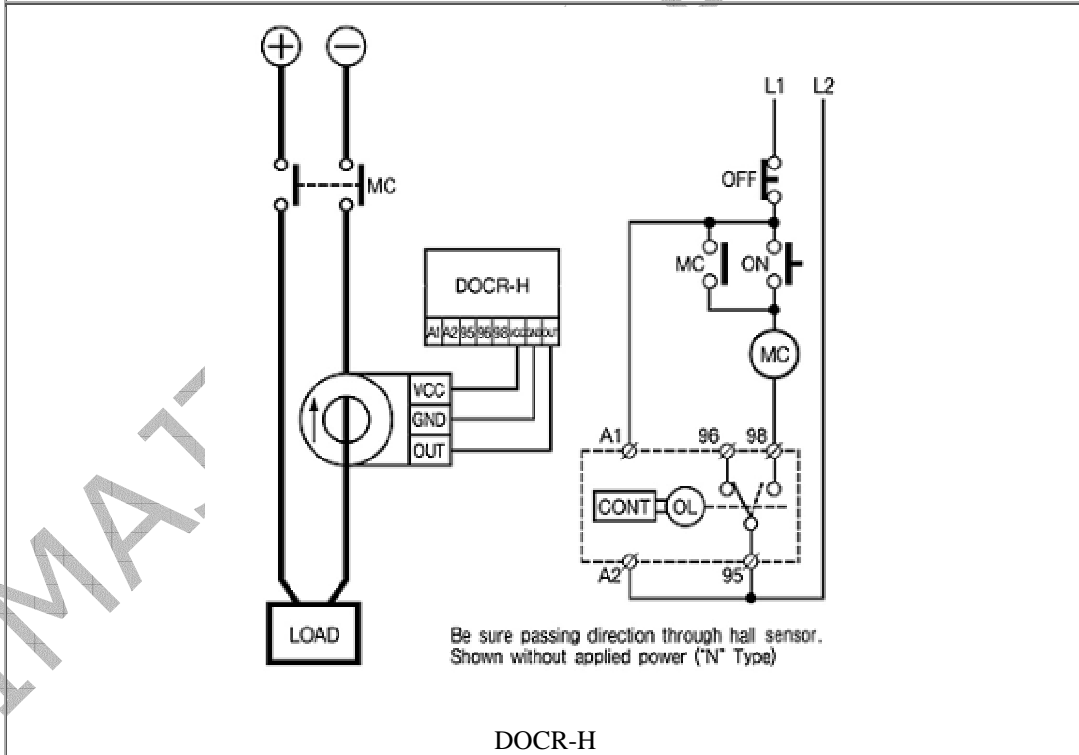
+ −

MC

L1 L2

OFF

MC ON

DOCR-H

A1 A2 95 96 98 VCC GND OUT

MC

VCC
GND
OUT

A1 96 98

CONT OL

A2 95

LOAD

Be sure passing direction through hall sensor.
Shown without applied power ("N" Type)

DOCR-H